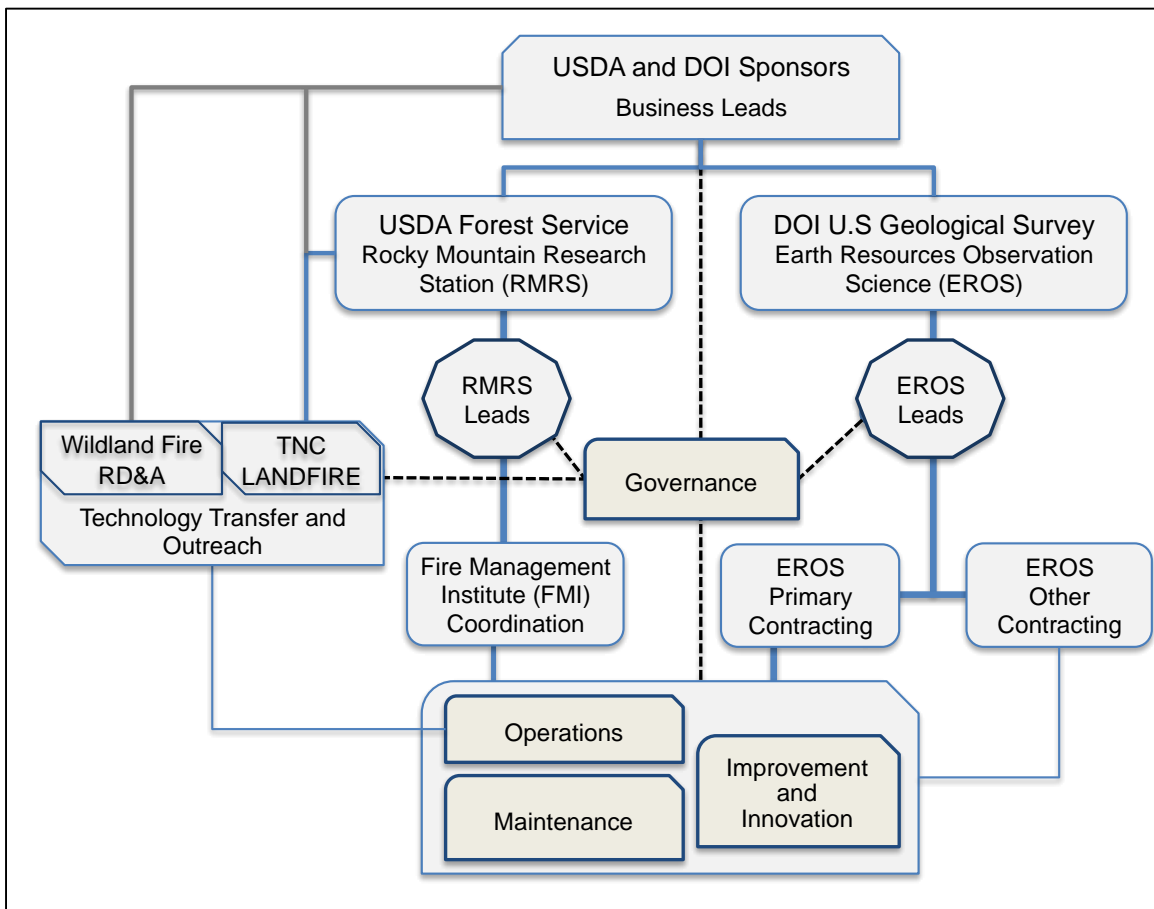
USDA and DOI Sponsors
Business Leads

USDA Forest Service
Rocky Mountain Research Station (RMRS)

DOI U.S Geological Survey
Earth Resources Observation Science (EROS)

RMRS Leads

EROS Leads

Wildland Fire RD&A

TNC LANDFIRE

Technology Transfer and Outreach

Governance

Fire Management Institute (FMI) Coordination

EROS Primary Contracting

EROS Other Contracting

Operations

Maintenance

Improvement and Innovation